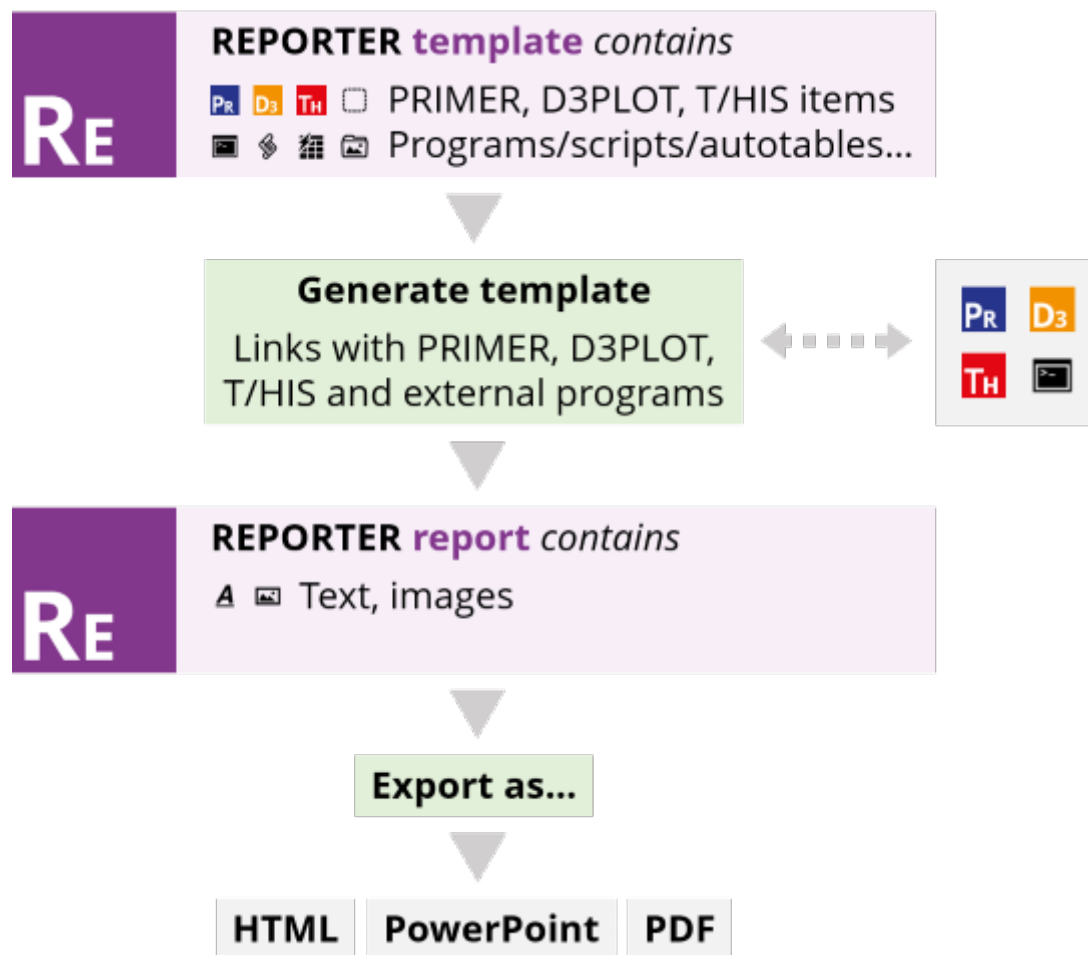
RE

REPORTER template contains

PR D3 TH PRIMER, D3PLOT, T/HIS items

Programs/scripts/autotables...

Generate template

Links with PRIMER, D3PLOT, T/HIS and external programs

PR D3

TH

RE

REPORTER report contains

Text, images

Export as...

HTML

PowerPoint

PDF